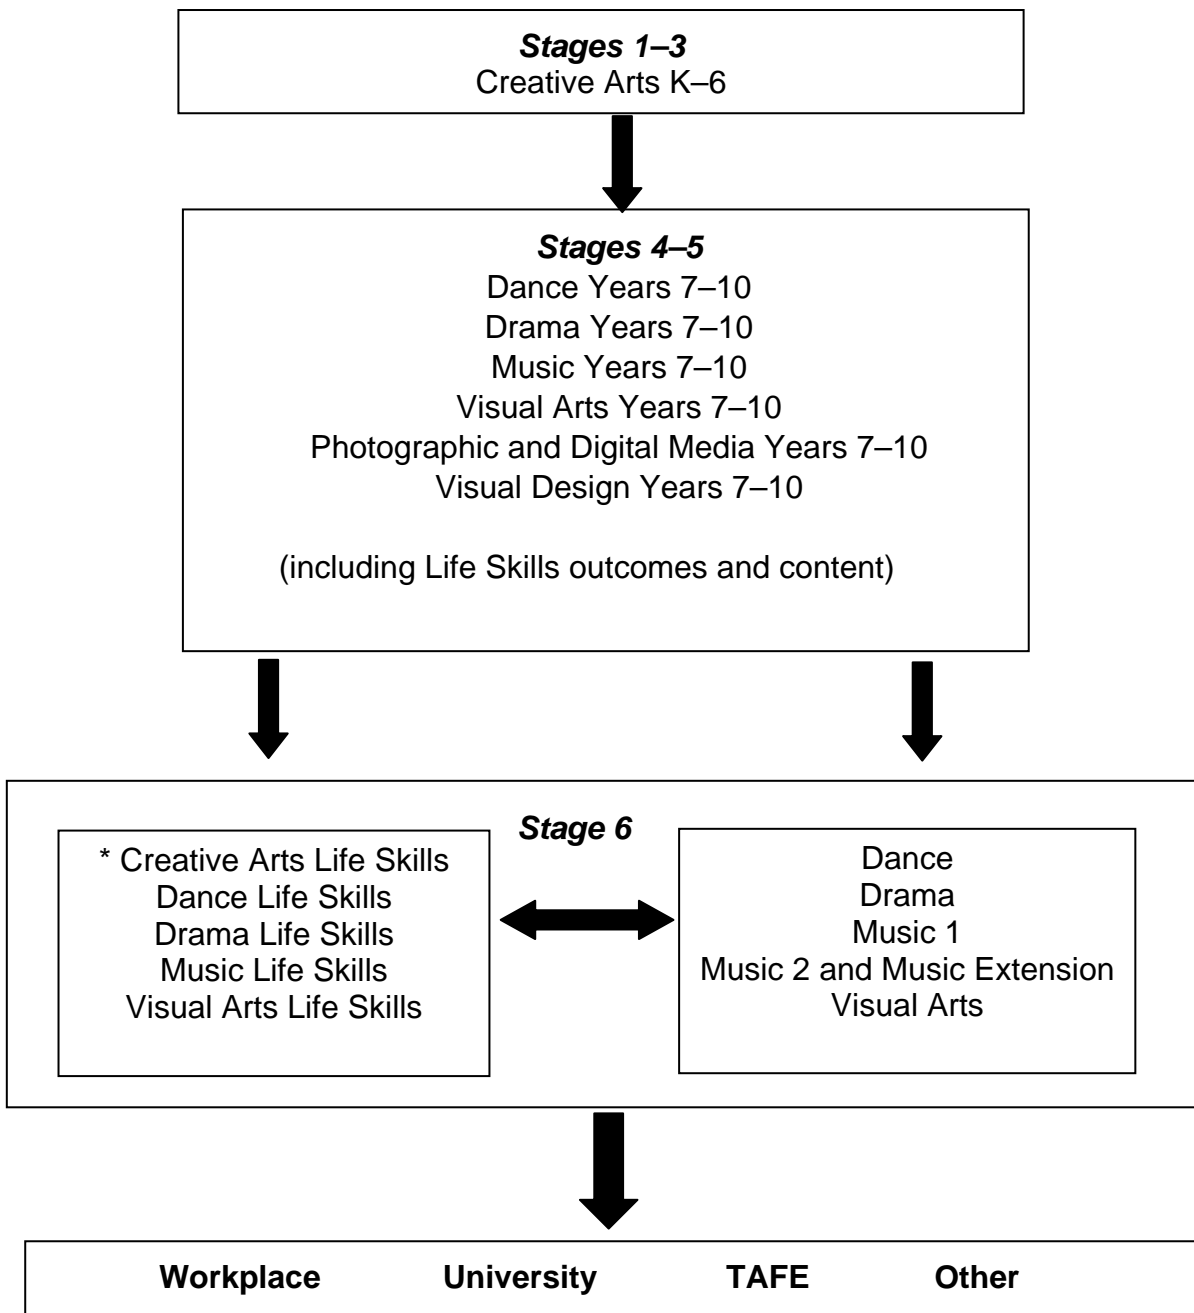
***Stages 1–3***
Creative Arts K–6

***Stages 4–5***
Dance Years 7–10
Drama Years 7–10
Music Years 7–10
Visual Arts Years 7–10
Photographic and Digital Media Years 7–10
Visual Design Years 7–10

(including Life Skills outcomes and content)

***Stage 6***

\* Creative Arts Life Skills
Dance Life Skills
Drama Life Skills
Music Life Skills
Visual Arts Life Skills

Dance
Drama
Music 1
Music 2 and Music Extension
Visual Arts

**Workplace** **University** **TAFE** **Other**